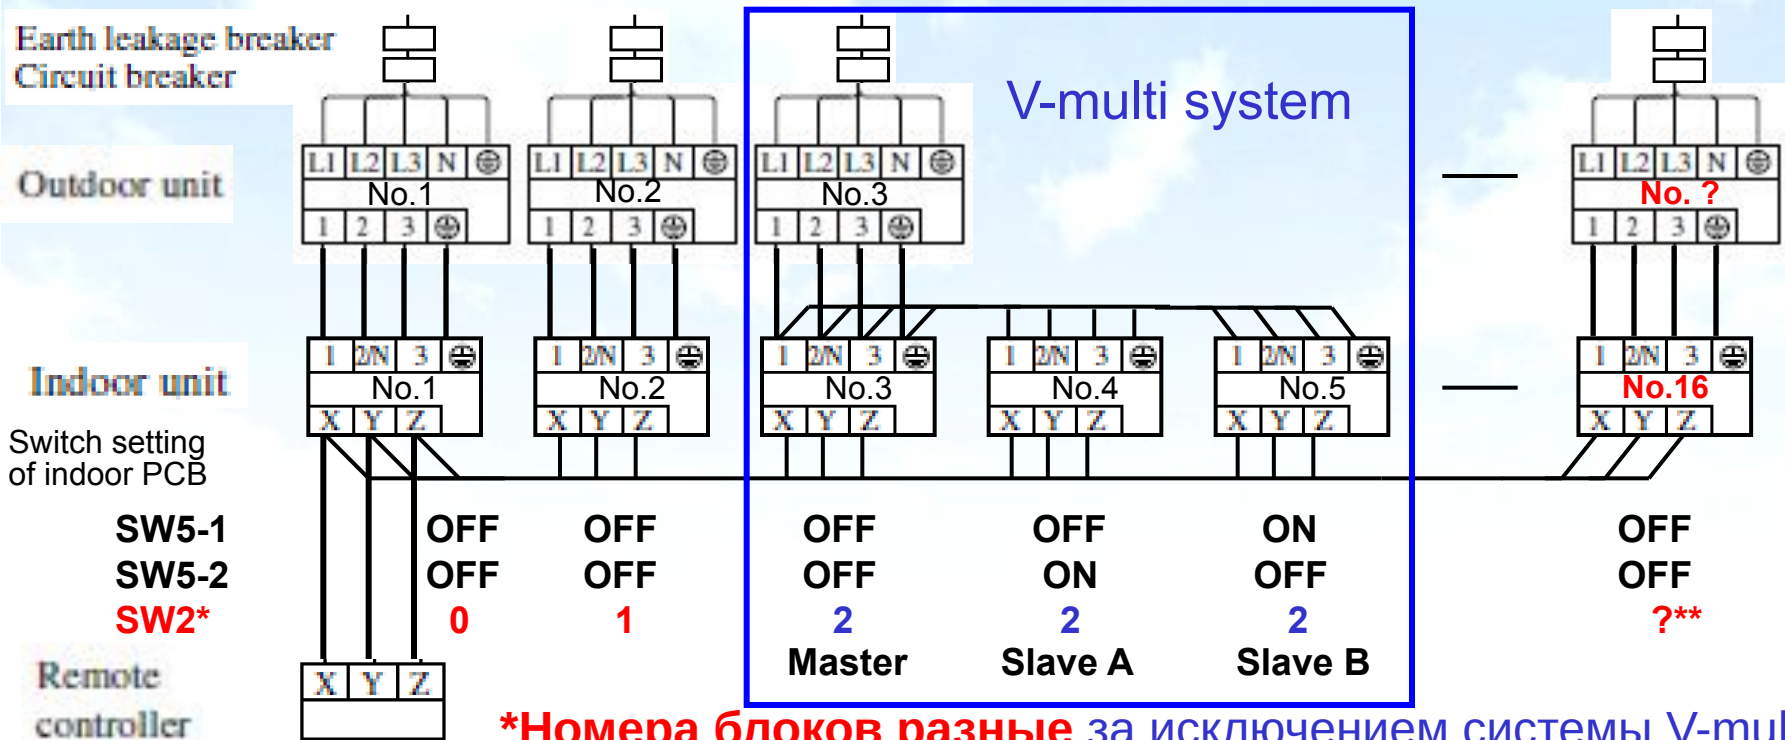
Earth leakage breaker
Circuit breaker

V-multi system

Outdoor unit

| L1 | L2 | L3 | N | ⏚ |
|---|---|---|---|---|

No.1

| 1 | 2 | 3 | ⏚ |
|---|---|---|---|

| L1 | L2 | L3 | N | ⏚ |
|---|---|---|---|---|

No.2

| 1 | 2 | 3 | ⏚ |
|---|---|---|---|

| L1 | L2 | L3 | N | ⏚ |
|---|---|---|---|---|

No.3

| 1 | 2 | 3 | ⏚ |
|---|---|---|---|

| L1 | L2 | L3 | N | ⏚ |
|---|---|---|---|---|

No. ?

| 1 | 2 | 3 | ⏚ |
|---|---|---|---|

Indoor unit

| 1 | 2/N | 3 | ⏚ |
|---|---|---|---|

No.1

| X | Y | Z |
|---|---|---|

| 1 | 2/N | 3 | ⏚ |
|---|---|---|---|

No.2

| X | Y | Z |
|---|---|---|

| 1 | 2/N | 3 | ⏚ |
|---|---|---|---|

No.3

| X | Y | Z |
|---|---|---|

| 1 | 2/N | 3 | ⏚ |
|---|---|---|---|

No.4

| X | Y | Z |
|---|---|---|

| 1 | 2/N | 3 | ⏚ |
|---|---|---|---|

No.5

| X | Y | Z |
|---|---|---|

| 1 | 2/N | 3 | ⏚ |
|---|---|---|---|

No.16

| X | Y | Z |
|---|---|---|

Switch setting of indoor PCB

| | | | | | | |
|---|---|---|---|---|---|---|
| SW5-1 | OFF | OFF | OFF | OFF | ON | OFF |
| SW5-2 | OFF | OFF | OFF | ON | OFF | OFF |
| SW2* | 0 | 1 | 2 | 2 | 2 | ?** |
| | | | Master | Slave A | Slave B | |

Remote controller

| X | Y | Z |
|---|---|---|

*Номера блоков разные за исключением системы V-mul